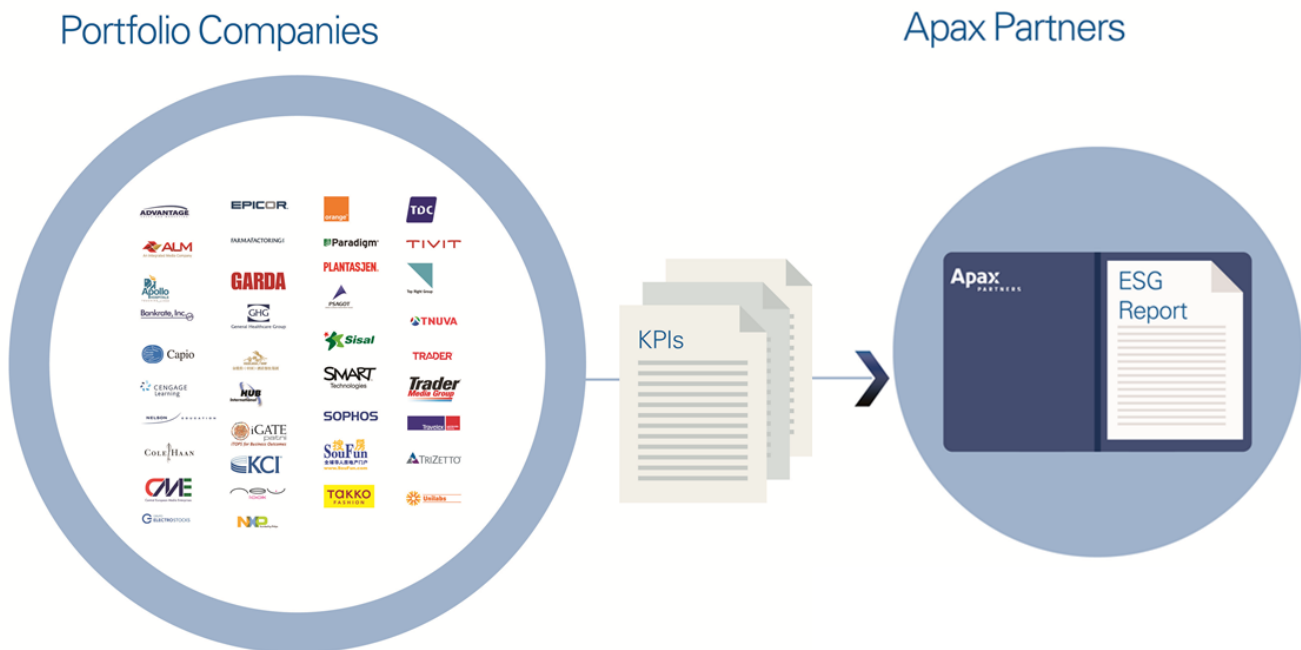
Portfolio Companies

Apax Partners

ADVANTAGE
ALM
Apollo
Bankrate, Inc.
Capio
CENGAGE Learning
NELSON EDUCATION
COLE HAAN
CME
ELECTROCOMPONENTS

EPICOR
FARMAFACTORING
GARDA
GHG General Healthcare Group
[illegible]
HUB International
iGATE patni
KCI
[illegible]
NXP

orange
Paradigm
PLANTASJEN
PSAGOT
Sisal
SMART Technologies
SOPHOS
SouFun
TAKKO FASHION

TDC
TIVIT
Top Right Group
TNUVA
TRADER
Trader Media Group
Travelex
TriZetto
Unilabs

KPIs

Apax PARTNERS

ESG Report